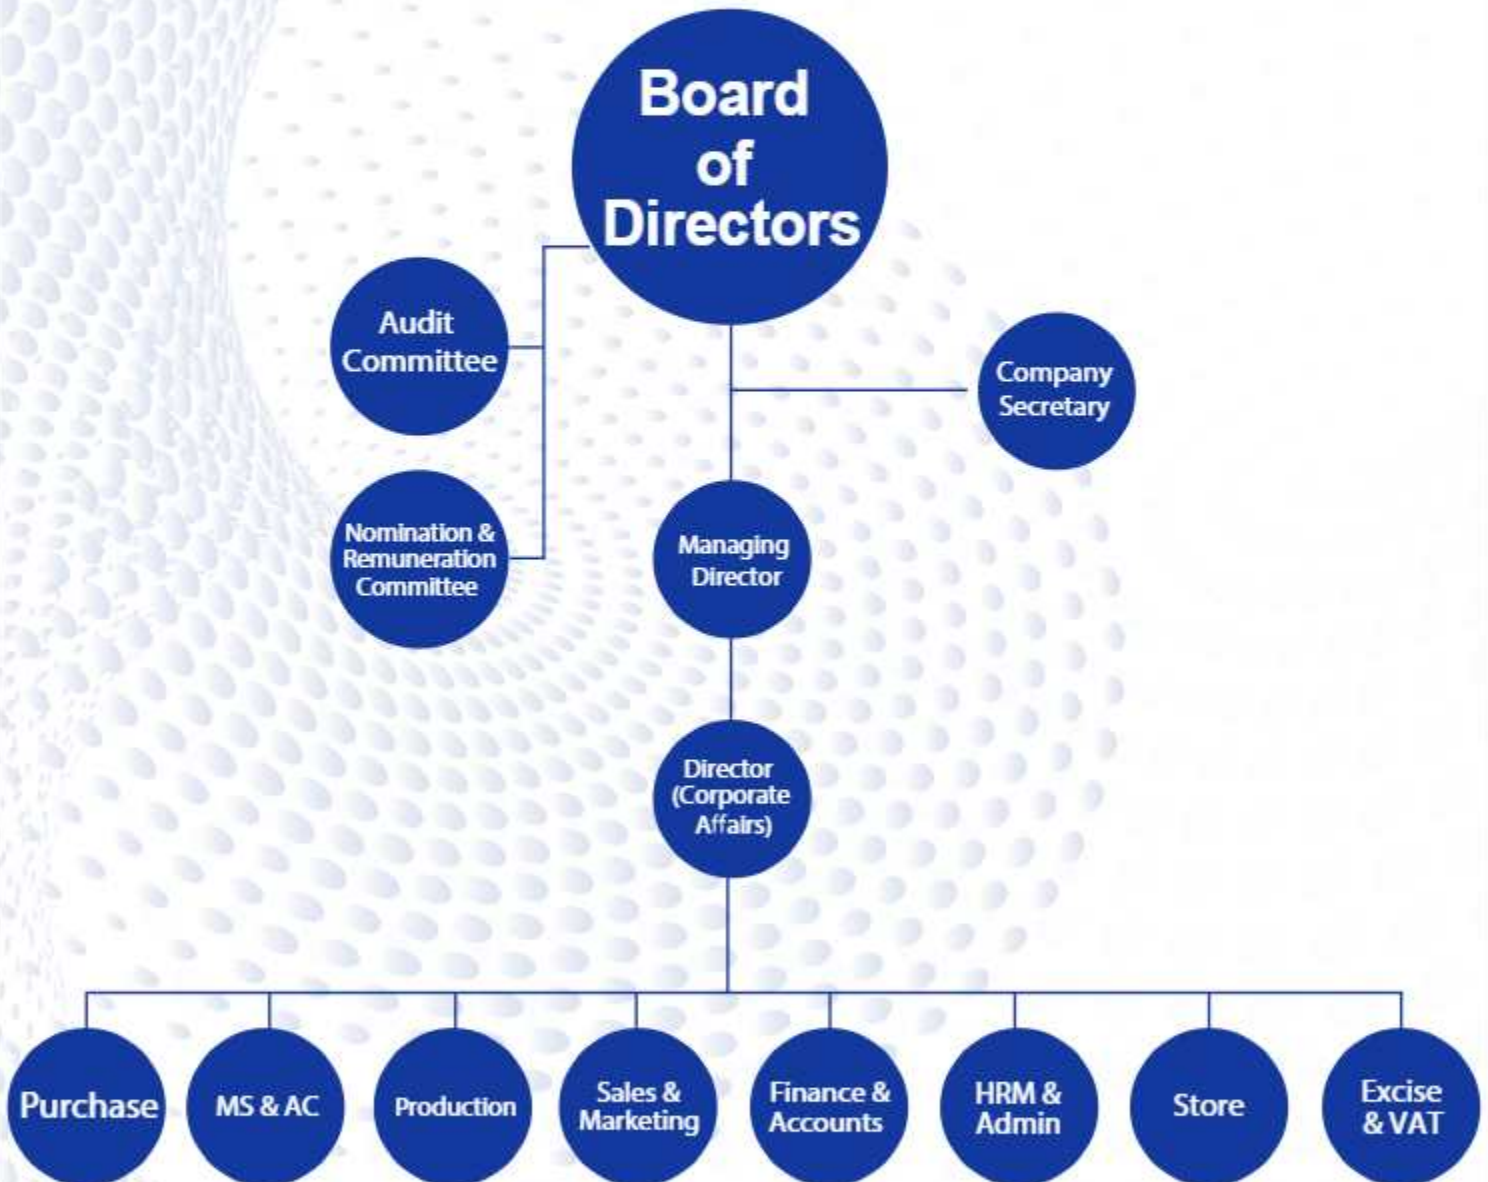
Board of Directors

Audit Committee

Nomination & Remuneration Committee

Company Secretary

Managing Director

Director (Corporate Affairs)

Purchase

MS & AC

Production

Sales & Marketing

Finance & Accounts

HRM & Admin

Store

Excise & VAT